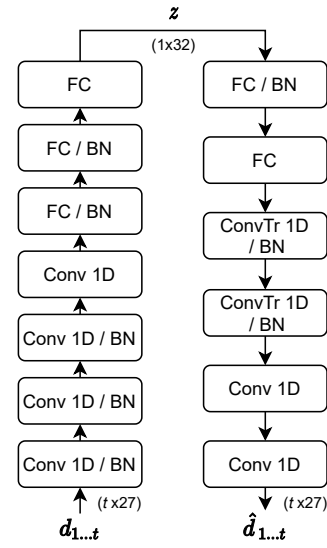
$z$

(1x32)

FC

FC / BN

FC / BN

Conv 1D

Conv 1D / BN

Conv 1D / BN

Conv 1D / BN

($t$ x27)

$d_{1...t}$

FC / BN

FC

ConvTr 1D / BN

ConvTr 1D / BN

Conv 1D

Conv 1D

($t$ x27)

$\hat{d}_{1...t}$